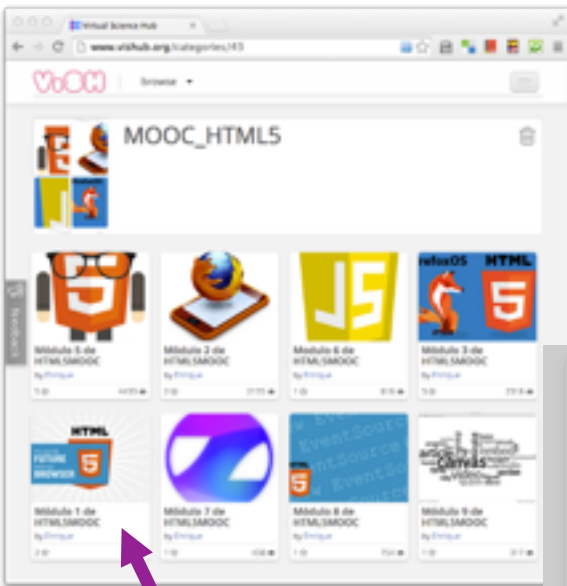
Virtual Science Hub

www.vishub.org/categories/43

ViSH

Browse

MOOC_HTML5

Feedback

Módulo 5 de HTML5MOOC
by Enrique

Módulo 2 de HTML5MOOC
by Enrique

Módulo 6 de HTML5MOOC
by Enrique

Módulo 4 de HTML5MOOC
by Enrique

HTML

FUTURE

BROWSER

Módulo 1 de HTML5MOOC
by Enrique

Módulo 7 de HTML5MOOC
by Enrique

EventSource

Módulo 8 de HTML5MOOC
by Enrique

canvas

Módulo 9 de HTML5MOOC
by Enrique

refoxOS

HTML